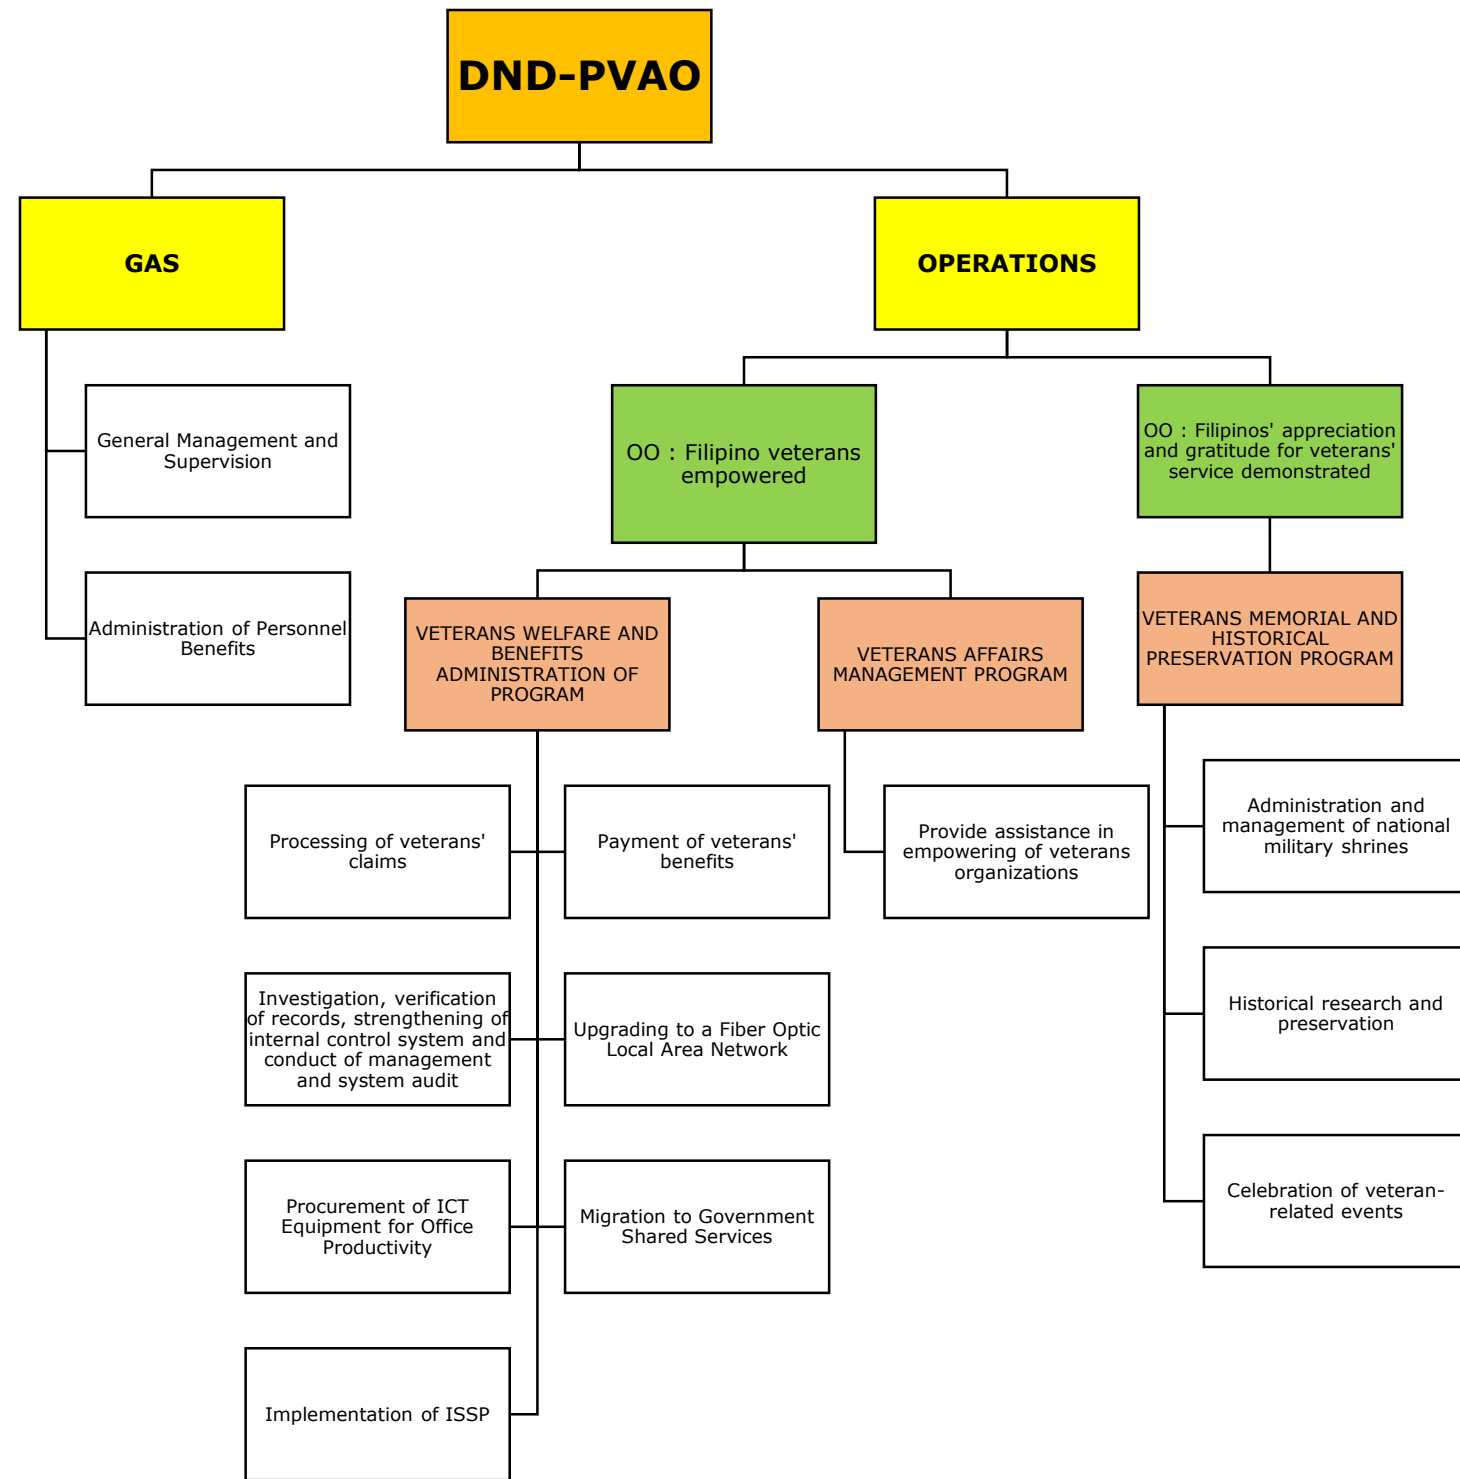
DND-PVAO

GAS

OPERATIONS

General Management and Supervision

Administration of Personnel Benefits

OO : Filipino veterans empowered

OO : Filipinos' appreciation and gratitude for veterans' service demonstrated

VETERANS WELFARE AND BENEFITS ADMINISTRATION OF PROGRAM

VETERANS AFFAIRS MANAGEMENT PROGRAM

VETERANS MEMORIAL AND HISTORICAL PRESERVATION PROGRAM

Processing of veterans' claims

Payment of veterans' benefits

Provide assistance in empowering of veterans organizations

Administration and management of national military shrines

Investigation, verification of records, strengthening of internal control system and conduct of management and system audit

Upgrading to a Fiber Optic Local Area Network

Historical research and preservation

Procurement of ICT Equipment for Office Productivity

Migration to Government Shared Services

Celebration of veteran-related events

Implementation of ISSP